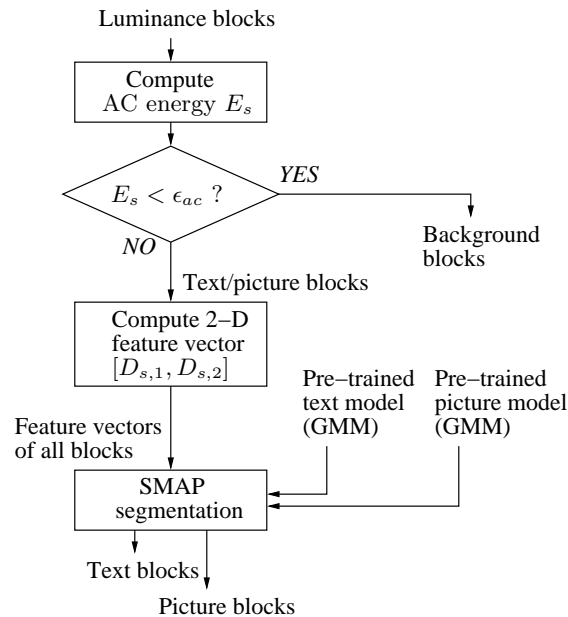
Luminance blocks

Compute AC energy $E_s$

$E_s < \epsilon_{ac}$ ?

YES

Background blocks

NO

Text/picture blocks

Compute 2–D feature vector $[D_{s,1}, D_{s,2}]$

Pre–trained text model (GMM)

Pre–trained picture model (GMM)

Feature vectors of all blocks

SMAP segmentation

Text blocks

Picture blocks